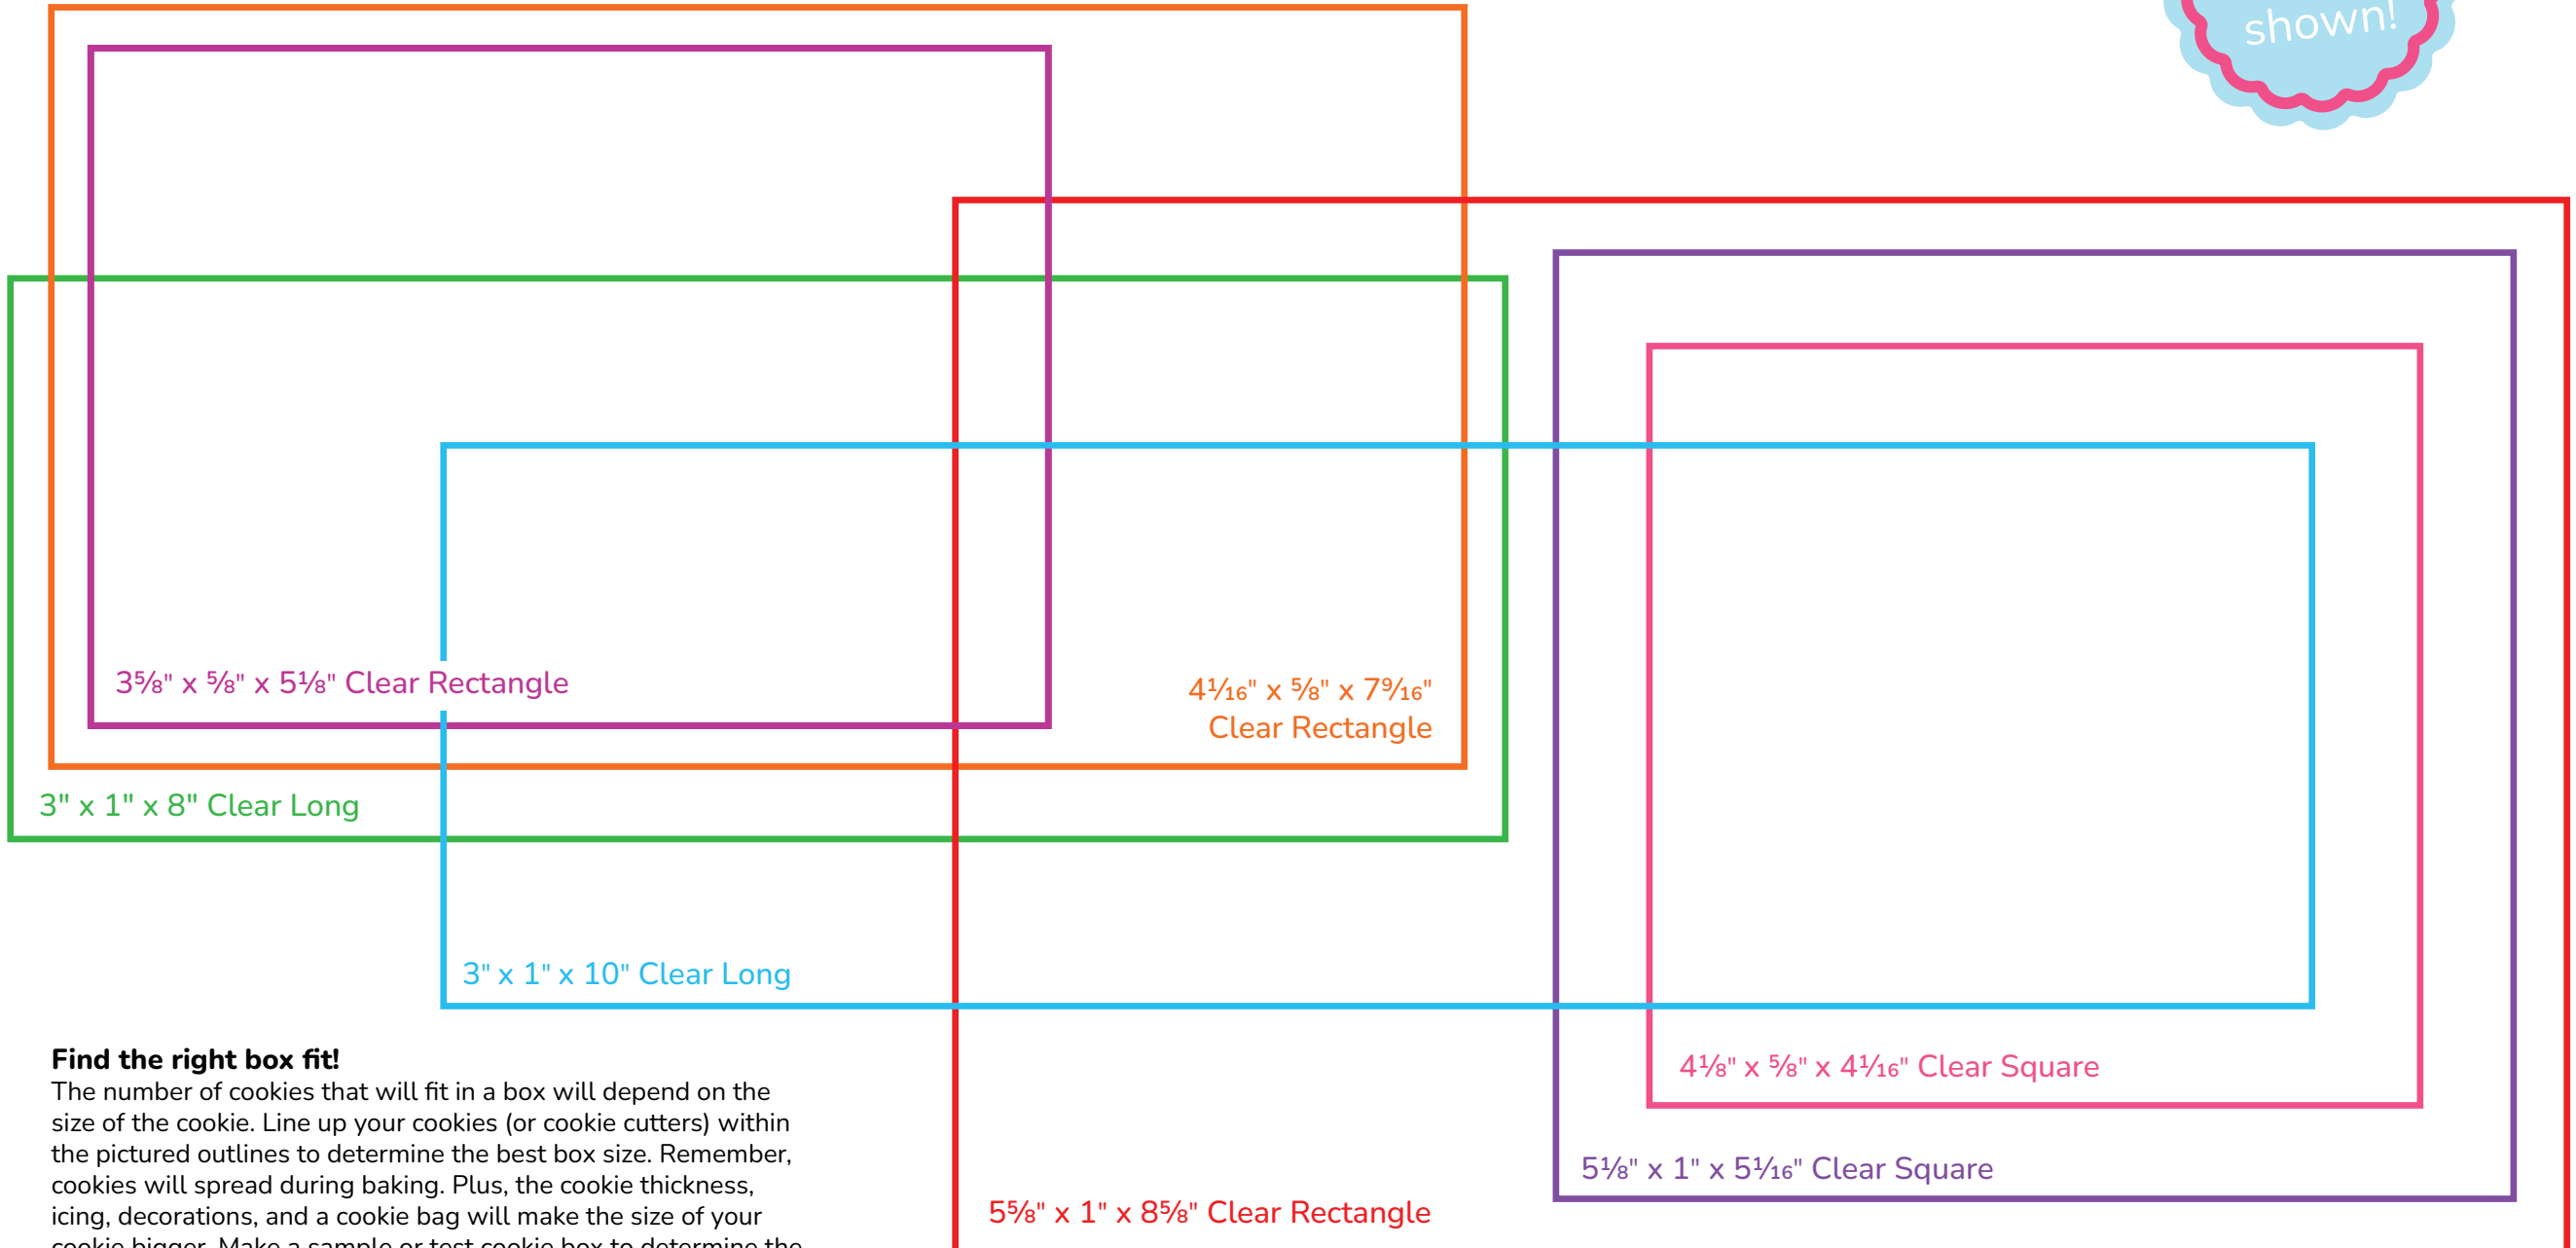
shown!

3⅝" x ⅝" x 5⅛" Clear Rectangle

4¹⁄₁₆" x ⅝" x 7⁹⁄₁₆" Clear Rectangle

3" x 1" x 8" Clear Long

3" x 1" x 10" Clear Long

4⅛" x ⅝" x 4¹⁄₁₆" Clear Square

5⅛" x 1" x 5¹⁄₁₆" Clear Square

5⅝" x 1" x 8⅝" Clear Rectangle

**Find the right box fit!**
The number of cookies that will fit in a box will depend on the size of the cookie. Line up your cookies (or cookie cutters) within the pictured outlines to determine the best box size. Remember, cookies will spread during baking. Plus, the cookie thickness, icing, decorations, and a cookie bag will make the size of your cookie bigger. Make a sample or test cookie box to determine the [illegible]